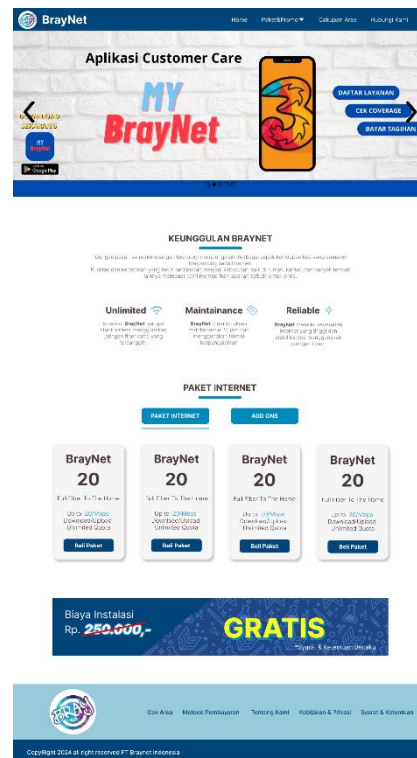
BrayNet

Home Paket&Promo▼ Cakupan Area Hubungi Kami

Aplikasi Customer Care

MY BrayNet

DOWNLOAD SEKARANG

DAFTAR LAYANAN

CEK COVERAGE

BAYAR TAGIHAN

Google Play

KEUNGGULAN BRAYNET

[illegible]

Unlimited

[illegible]

Maintainance

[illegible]

Reliable

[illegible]

PAKET INTERNET

PAKET INTERNET

ADD ONS

| BrayNet | BrayNet | BrayNet | BrayNet |
|---|---|---|---|
| 20 | 20 | 20 | 20 |
| Full Fiber To The Home | Full Fiber To The Home | Full Fiber To The Home | Full Fiber To The Home |
| Up to 20Mbps Download/Upload Unlimited Quota | Up to 20Mbps Download/Upload Unlimited Quota | Up to 20Mbps Download/Upload Unlimited Quota | Up to 20Mbps Download/Upload Unlimited Quota |
| Beli Paket | Beli Paket | Beli Paket | Beli Paket |

Biaya Instalasi Rp. 250.000,-

GRATIS

*Syarat & Ketentuan Berlaku

Cek Area Metode Pembayaran Tentang Kami Kebijakan & Privasi Syarat & Ketentuan

CopyRight 2024 all right reserved PT Braynet Indonesia